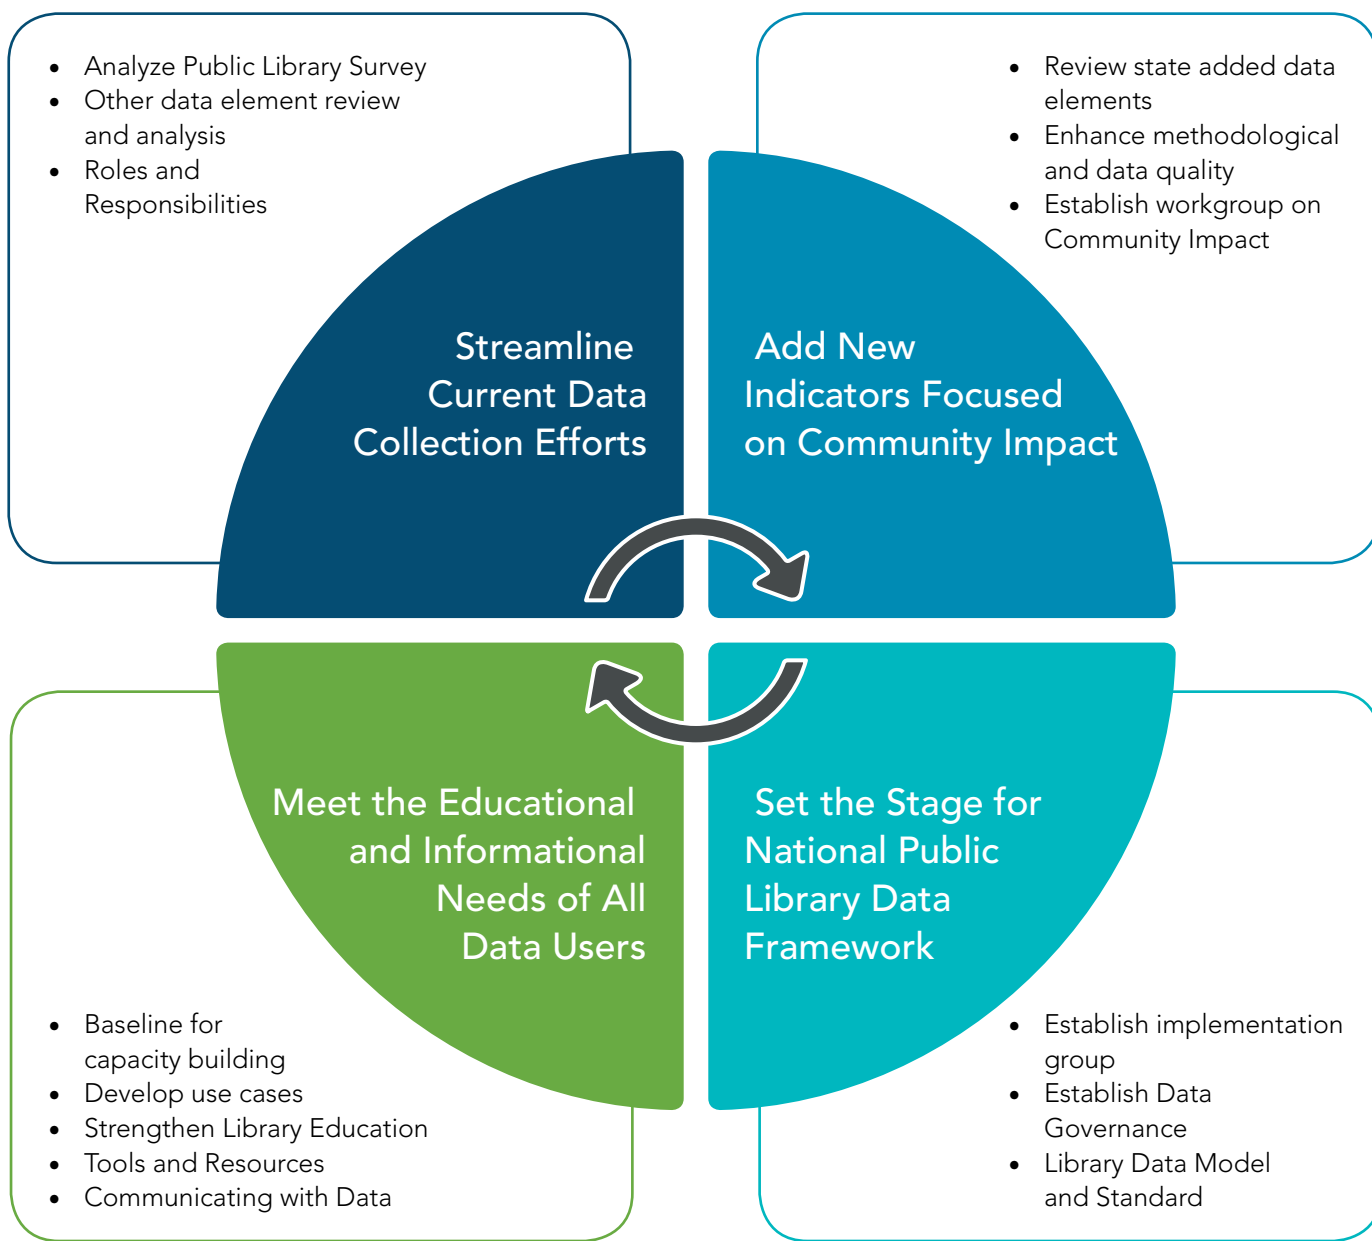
- Analyze Public Library Survey
- Other data element review and analysis
- Roles and Responsibilities

- Review state added data elements
- Enhance methodological and data quality
- Establish workgroup on Community Impact

Streamline Current Data Collection Efforts

Add New Indicators Focused on Community Impact

Meet the Educational and Informational Needs of All Data Users

Set the Stage for National Public Library Data Framework

- Baseline for capacity building
- Develop use cases
- Strengthen Library Education
- Tools and Resources
- Communicating with Data

- Establish implementation group
- Establish Data Governance
- Library Data Model and Standard